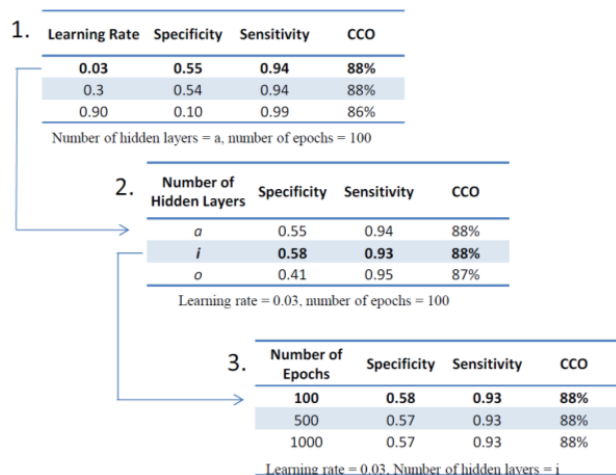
1.

| Learning Rate | Specificity | Sensitivity | CCO |
|---|---|---|---|
| **0.03** | **0.55** | **0.94** | **88%** |
| 0.3 | 0.54 | 0.94 | 88% |
| 0.90 | 0.10 | 0.99 | 86% |

Number of hidden layers = a, number of epochs = 100

2.

| Number of Hidden Layers | Specificity | Sensitivity | CCO |
|---|---|---|---|
| *a* | 0.55 | 0.94 | 88% |
| ***i*** | **0.58** | **0.93** | **88%** |
| *o* | 0.41 | 0.95 | 87% |

Learning rate = 0.03, number of epochs = 100

3.

| Number of Epochs | Specificity | Sensitivity | CCO |
|---|---|---|---|
| **100** | **0.58** | **0.93** | **88%** |
| 500 | 0.57 | 0.93 | 88% |
| 1000 | 0.57 | 0.93 | 88% |

Learning rate = 0.03, Number of hidden layers = i